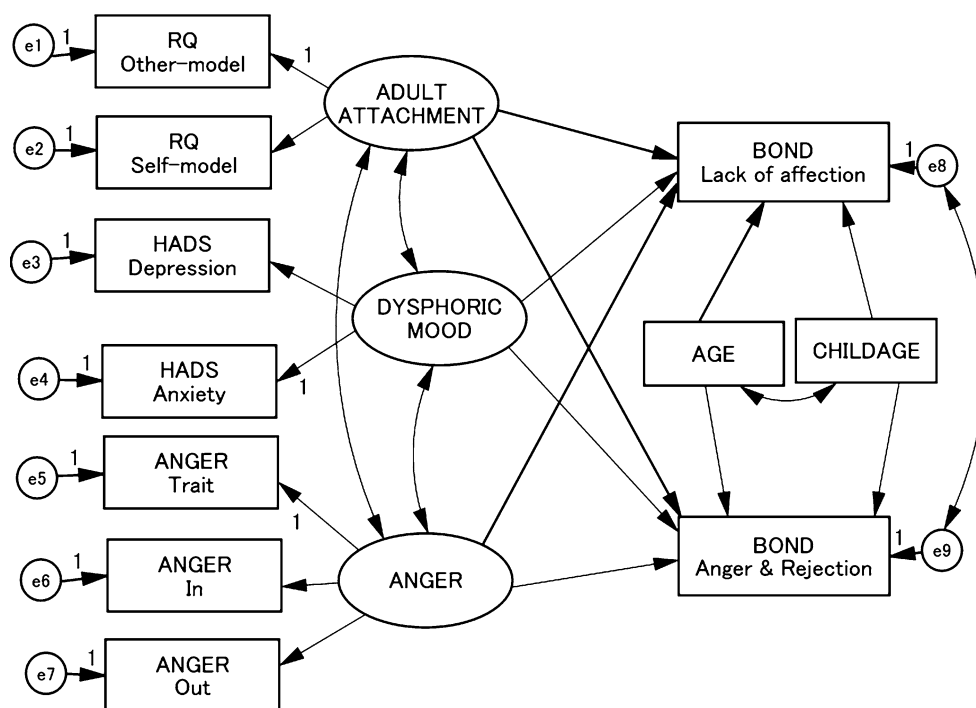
e1
1
RQ
Other-model
1
ADULT
ATTACHMENT
e2
1
RQ
Self-model
BOND
Lack of affection
1
e8
e3
1
HADS
Depression
DYSPHORIC
MOOD
e4
1
HADS
Anxiety
1
AGE
CHILDAGE
e5
1
ANGER
Trait
1
e6
1
ANGER
In
ANGER
BOND
Anger & Rejection
1
e9
e7
1
ANGER
Out